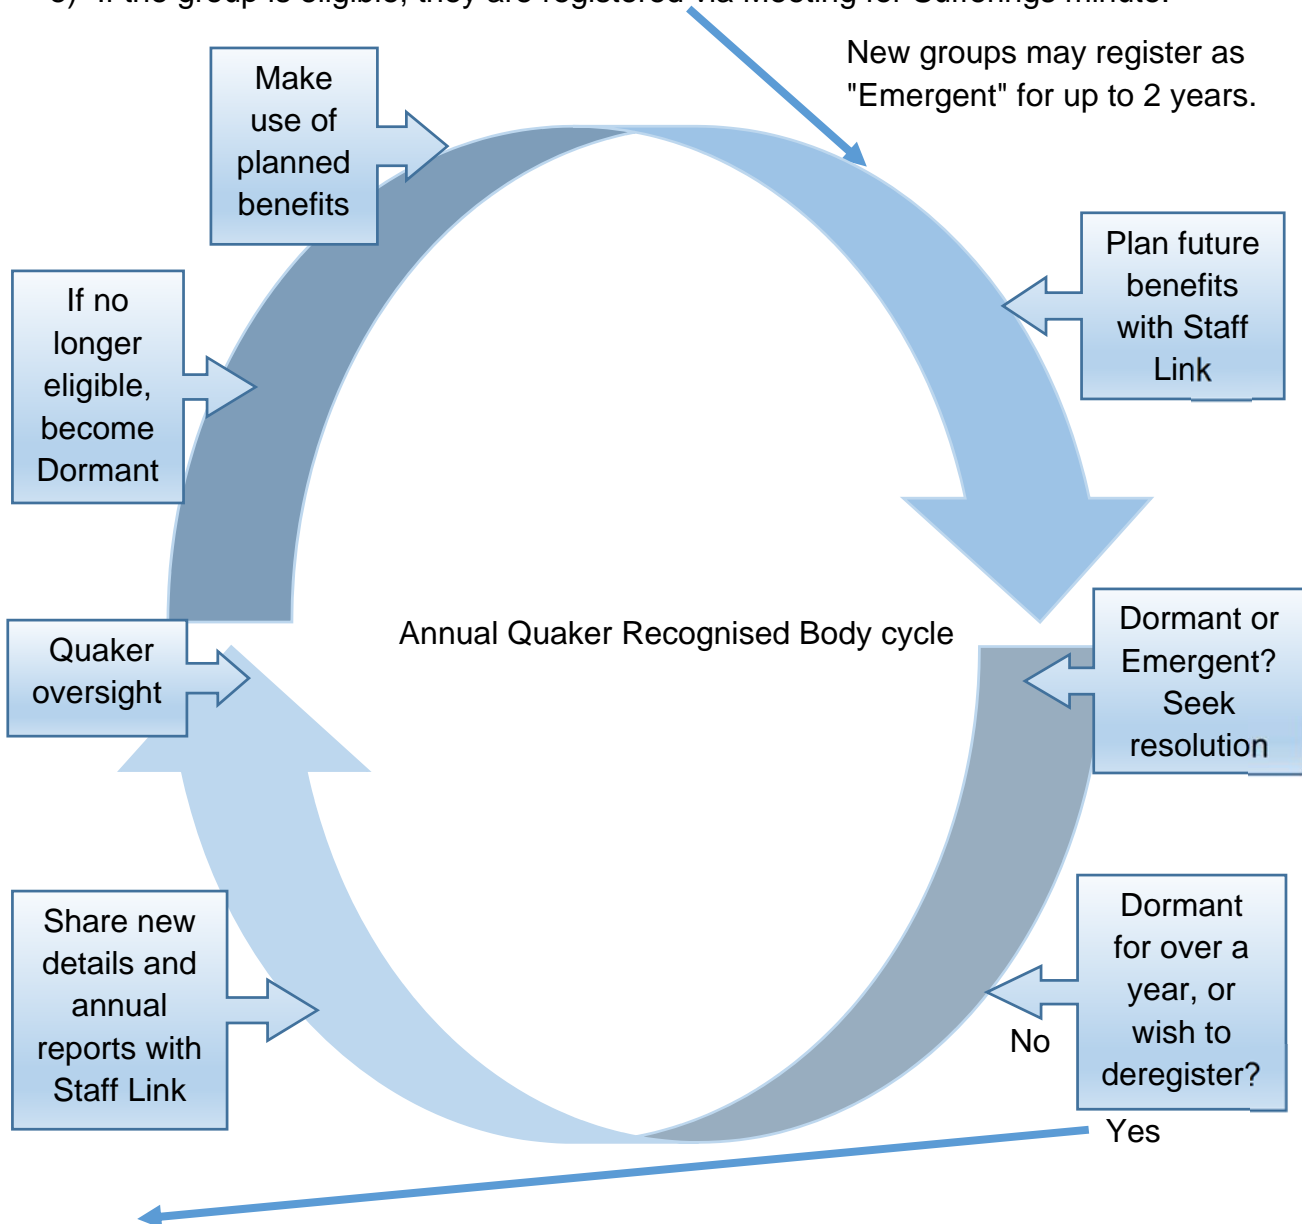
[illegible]

New groups may register as "Emergent" for up to 2 years.

Make use of planned benefits

Plan future benefits with Staff Link

If no longer eligible, become Dormant

Annual Quaker Recognised Body cycle

Quaker oversight

Dormant or Emergent? Seek resolution

Share new details and annual reports with Staff Link

Dormant for over a year, or wish to deregister?

No

Yes